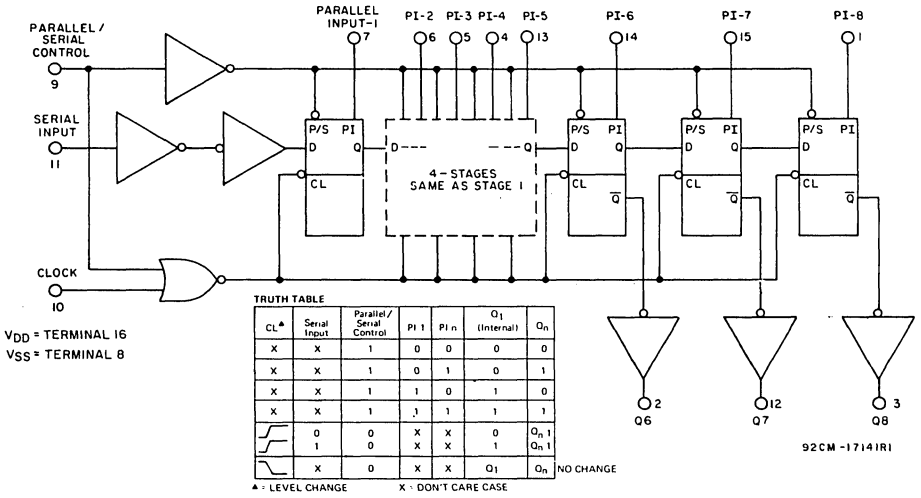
PARALLEL / SERIAL CONTROL
9

PARALLEL INPUT-1
7

PI-2
6

PI-3
5

PI-4
4

PI-5
13

PI-6
14

PI-7
15

PI-8
1

SERIAL INPUT
11

P/S PI
D Q
CL

D
4-STAGES
SAME AS STAGE 1
Q

P/S PI
D Q
CL $\overline{Q}$

P/S PI
D Q
CL $\overline{Q}$

P/S PI
D Q
CL $\overline{Q}$

CLOCK
10

$V_{DD}$ = TERMINAL 16
$V_{SS}$ = TERMINAL 8

TRUTH TABLE

| CL▲ | Serial Input | Parallel / Serial Control | PI 1 | PI n | $Q_1$ (Internal) | $Q_n$ | |
|---|---|---|---|---|---|---|---|
| X | X | 1 | 0 | 0 | 0 | 0 | |
| X | X | 1 | 0 | 1 | 0 | 1 | |
| X | X | 1 | 1 | 0 | 1 | 0 | |
| X | X | 1 | 1 | 1 | 1 | 1 | |
| ⎍ | 0<br>1 | 0<br>0 | X<br>X | X<br>X | 0<br>1 | $Q_{n-1}$<br>$Q_{n-1}$ | |
| ⎍ | X | 0 | X | X | $Q_1$ | $Q_n$ | NO CHANGE |

▲ = LEVEL CHANGE X = DON'T CARE CASE

Q6
2

Q7
12

Q8
3

92CM-17141R1